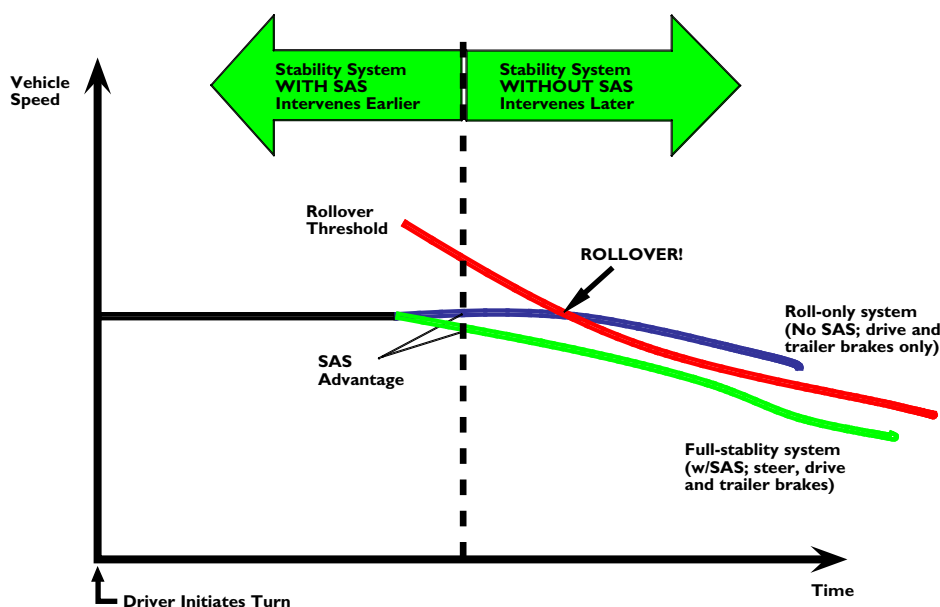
Vehicle Speed

Stability System WITH SAS Intervenes Earlier

Stability System WITHOUT SAS Intervenes Later

Rollover Threshold

ROLLOVER!

Roll-only system (No SAS; drive and trailer brakes only)

SAS Advantage

Full-stablity system (w/SAS; steer, drive and trailer brakes)

Time

Driver Initiates Turn